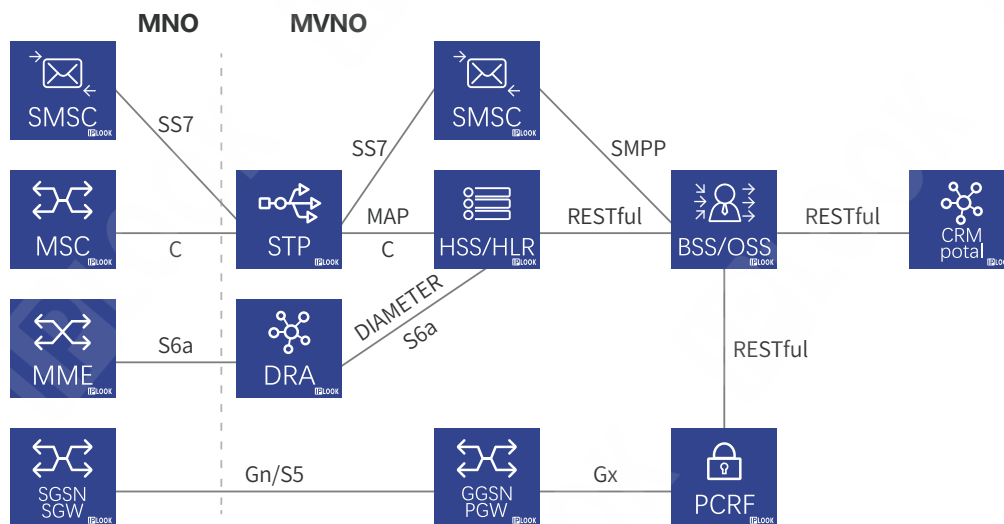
MNO

MVNO

SMSC
IPLOOK

SS7

SMSC
IPLOOK

SS7

SMPP

MSC
IPLOOK

C

STP
IPLOOK

MAP

C

HSS/HLR
IPLOOK

RESTful

BSS/OSS
IPLOOK

RESTful

CRM
potal
IPLOOK

DIAMETER

S6a

MME
IPLOOK

S6a

DRA
IPLOOK

RESTful

SGSN
SGW
IPLOOK

Gn/S5

GGSN
PGW
IPLOOK

Gx

PCRF
IPLOOK